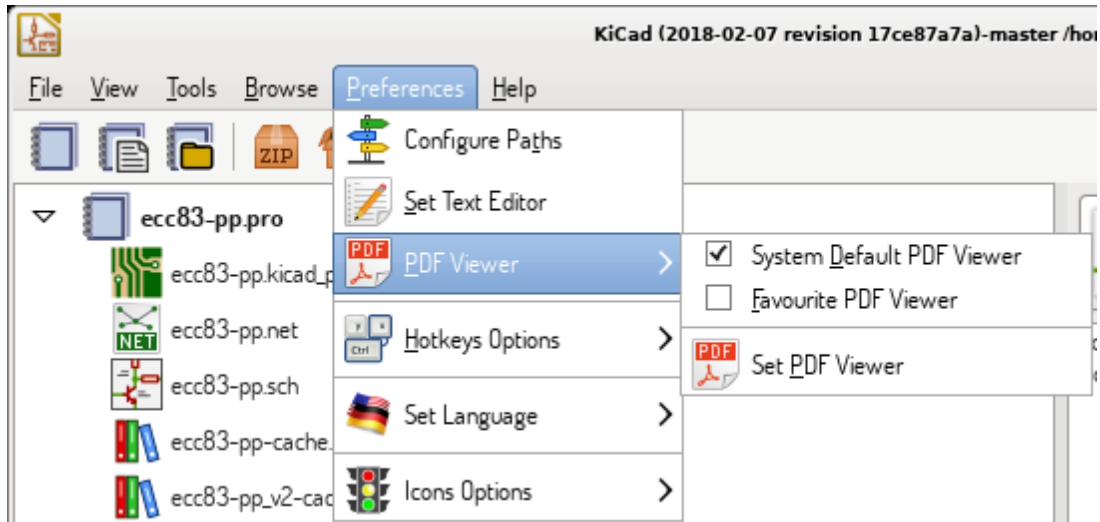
KiCad (2018-02-07 revision 17ce87a7a)-master /ho

File View Tools Browse Preferences Help

ZIP

ecc83-pp.pro
ecc83-pp.kicad_p
ecc83-pp.net
ecc83-pp.sch
ecc83-pp-cache.
ecc83-pp_v2-cac

Configure Paths
Set Text Editor
PDF Viewer
Hotkeys Options
Set Language
Icons Options

System Default PDF Viewer
Favourite PDF Viewer
Set PDF Viewer